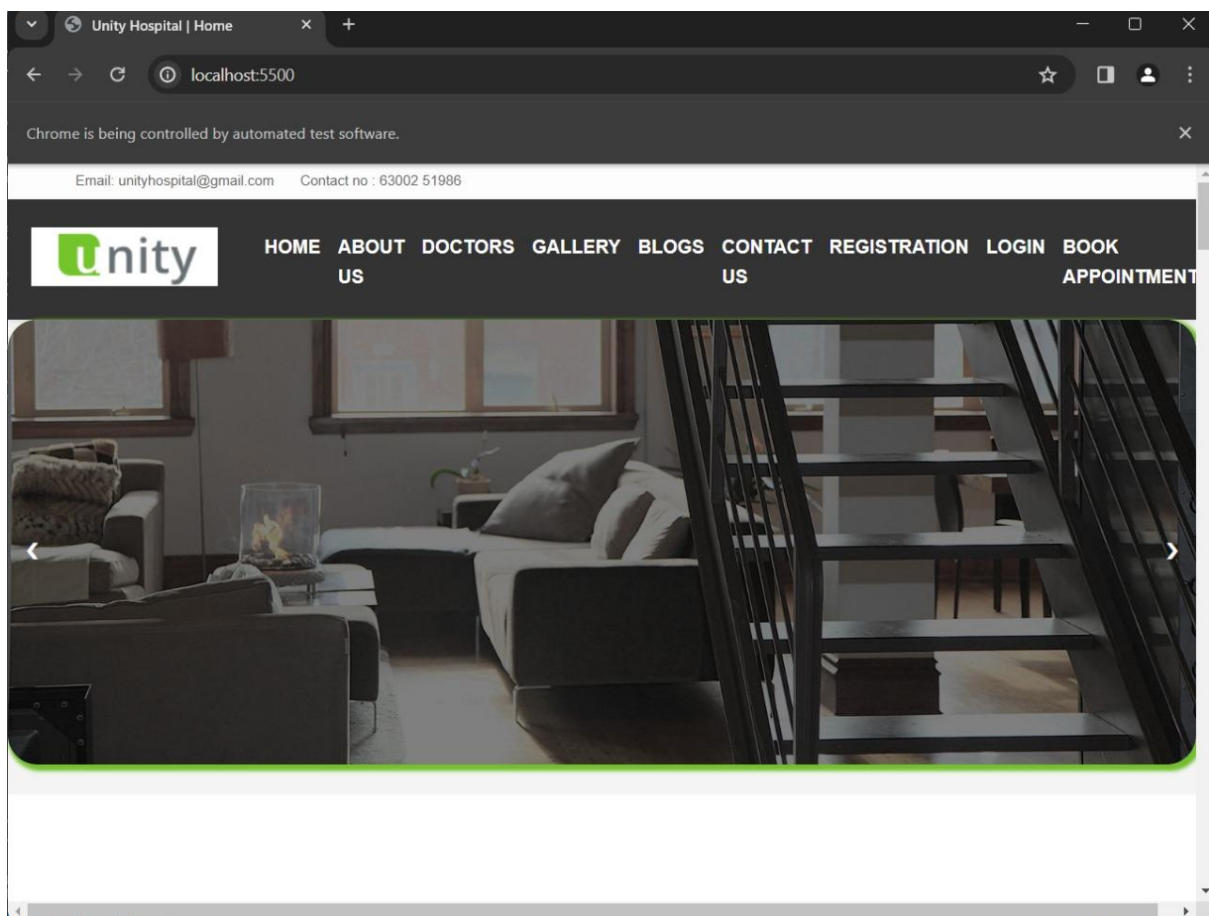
Unity Hospital | Home

localhost:5500

Chrome is being controlled by automated test software.

Email: unityhospital@gmail.com Contact no : 63002 51986

unity

HOME ABOUT US DOCTORS GALLERY BLOGS CONTACT US REGISTRATION LOGIN BOOK APPOINTMENT

‹

›